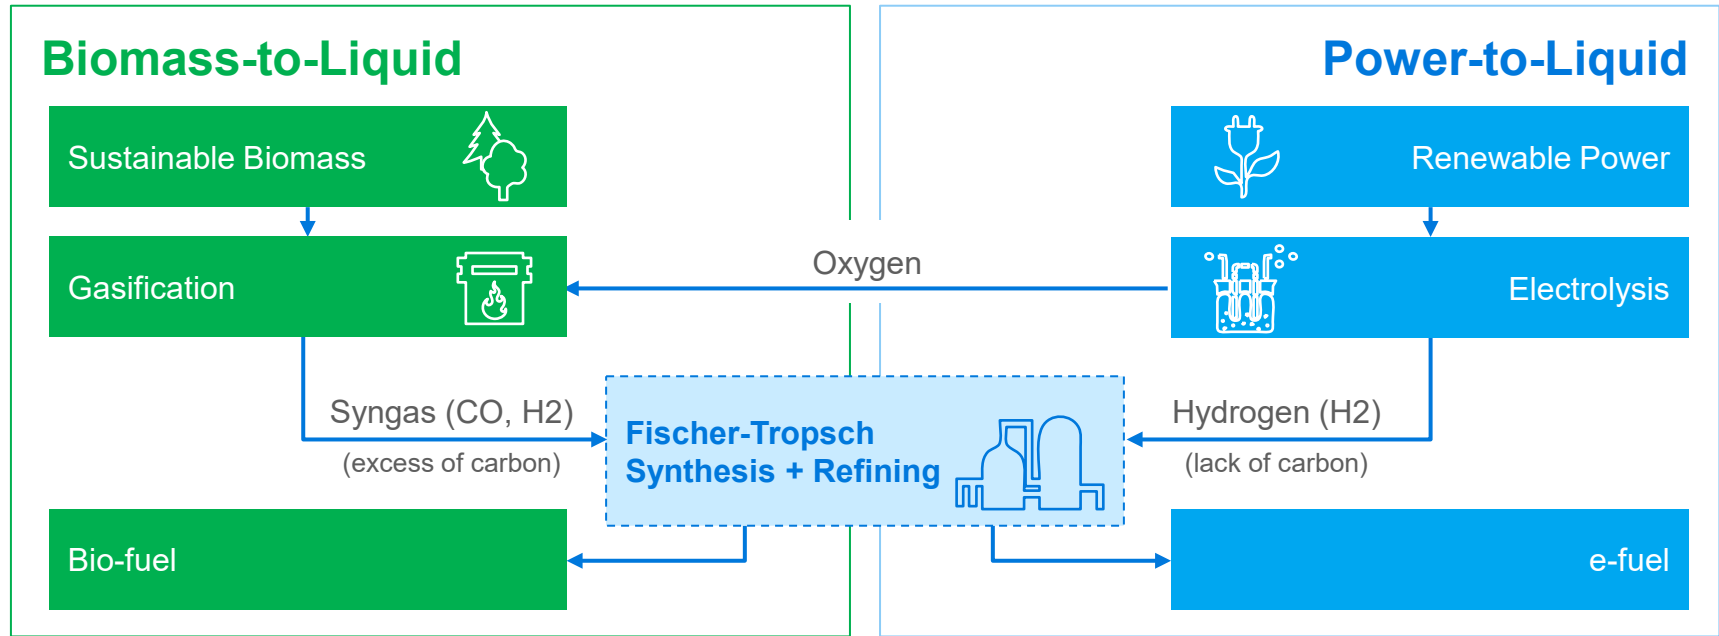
Biomass-to-Liquid

Power-to-Liquid

Sustainable Biomass

Renewable Power

Gasification

Oxygen

Electrolysis

Syngas (CO, H2)

(excess of carbon)

Fischer-Tropsch Synthesis + Refining

Hydrogen (H2)

(lack of carbon)

Bio-fuel

e-fuel